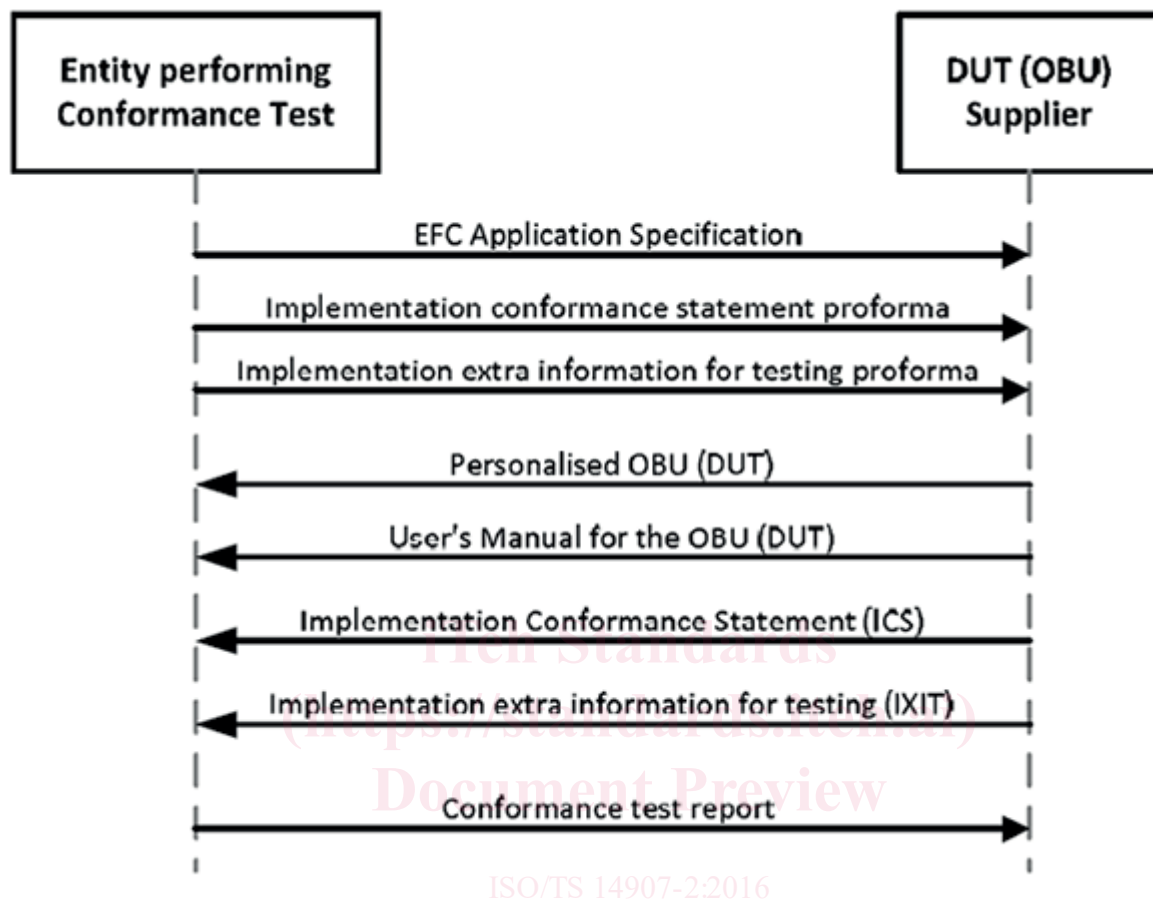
Entity performing Conformance Test

DUT (OBU) Supplier

EFC Application Specification

Implementation conformance statement proforma

Implementation extra information for testing proforma

Personalised OBU (DUT)

User's Manual for the OBU (DUT)

Implementation Conformance Statement (ICS)

iTeh Standards

Implementation extra information for testing (IXIT)

(https://standards.iteh.ai)

Document Preview

Conformance test report

ISO/TS 14907-2:2016